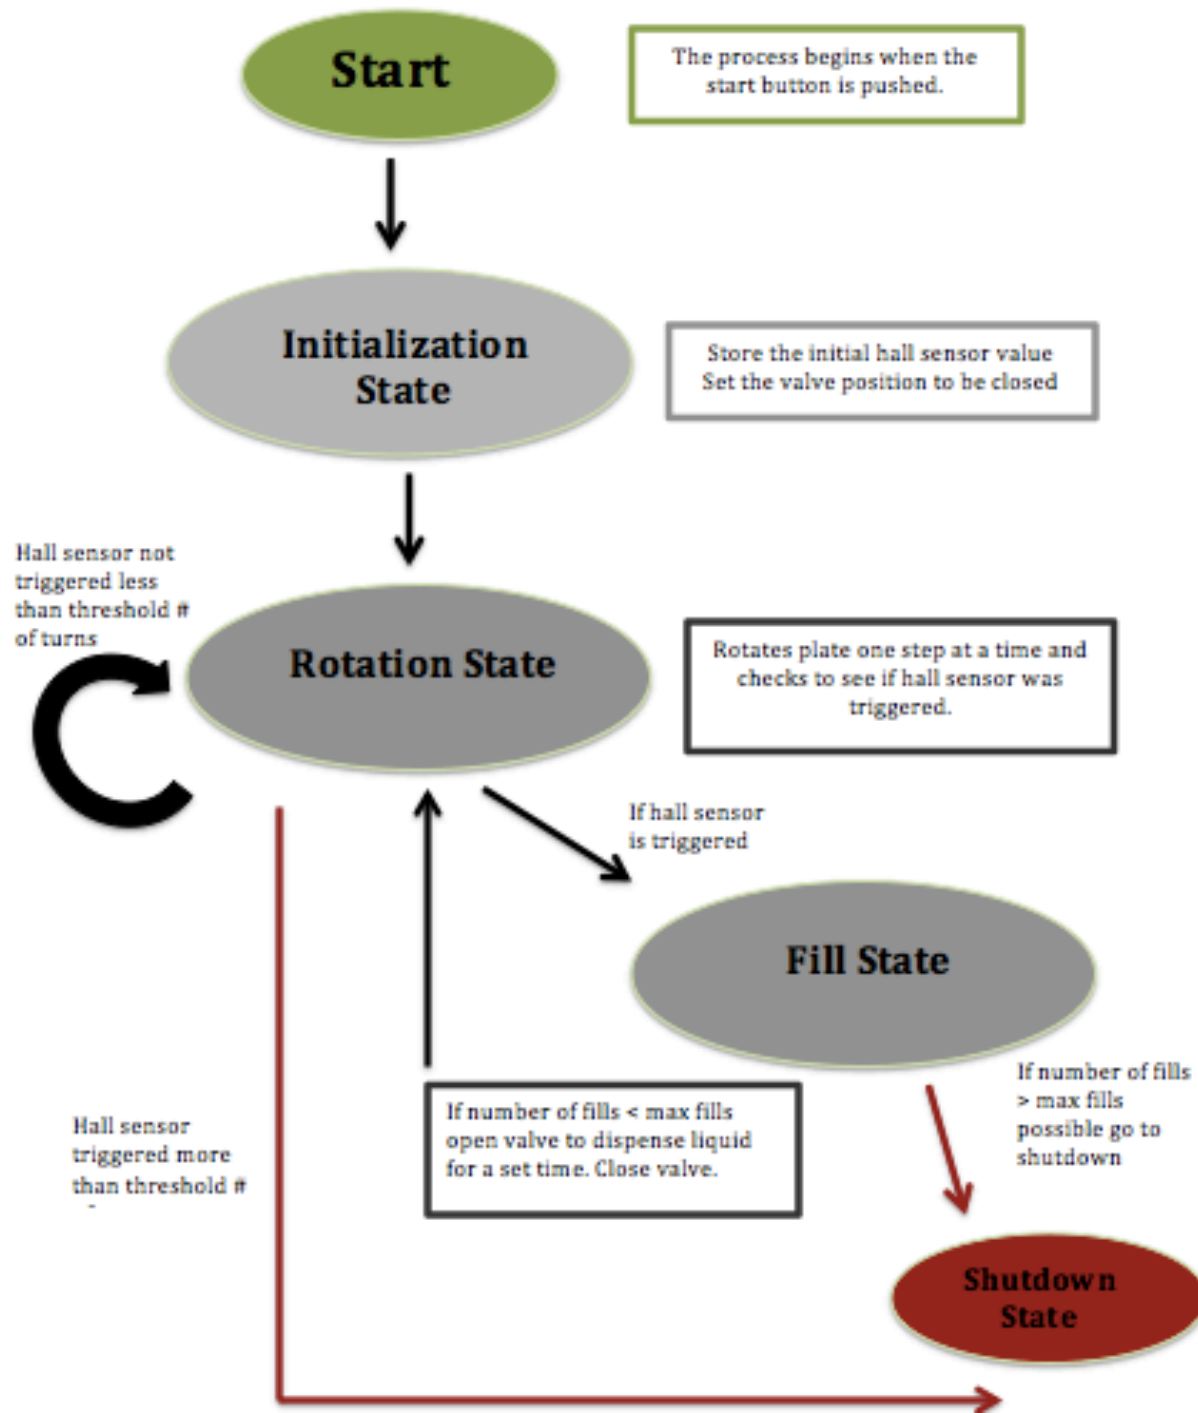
Start

The process begins when the start button is pushed.

Initialization State

Store the initial hall sensor value
Set the valve position to be closed

Hall sensor not triggered less than threshold # of turns

Rotation State

Rotates plate one step at a time and checks to see if hall sensor was triggered.

If hall sensor is triggered

Fill State

If number of fills > max fills possible go to shutdown

Hall sensor triggered more than threshold #

If number of fills < max fills open valve to dispense liquid for a set time. Close valve.

Shutdown State